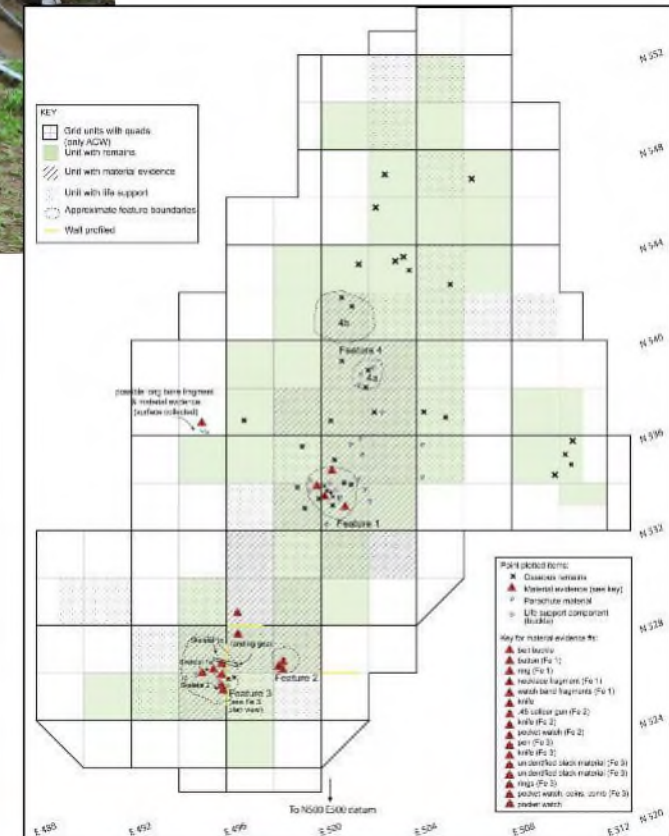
KEY
Grid units with quads (only AGW)
Unit with remains
Unit with material evidence
Unit with life support
Approximate feature boundaries
Wall profiled

N 552

N 548

N 544

4b

N 540

Feature 4

4a

possible orig bone fragment & material evidence (surface collected)

N 536

Feature 1

N 532

Point plotted items:
Osseous remains
Material evidence (see key)
Parachute material
Life support component (buckle)

Key for material evidence #s:
belt buckle
button (Fe 1)
ring (Fe 1)
necklace fragment (Fe 1)
watch band fragments (Fe 1)
knife
.45 caliber gun (Fe 2)
knife (Fe 2)
pocket watch (Fe 2)
pen (Fe 3)
knife (Fe 3)
unidentified black material (Fe 3)
unidentified black material (Fe 3)
rings (Fe 3)
pocket watch, coins, comb (Fe 3)
pocket watch

N 528

Skeleton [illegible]
Skeleton 1
Skeleton 2
and rig gear
Feature 3 (see Fig 3 plan view)
Feature 2

N 524

To N500 E500 datum

N 520

E 488
E 492
E 496
E 500
E 504
E 508
E 512